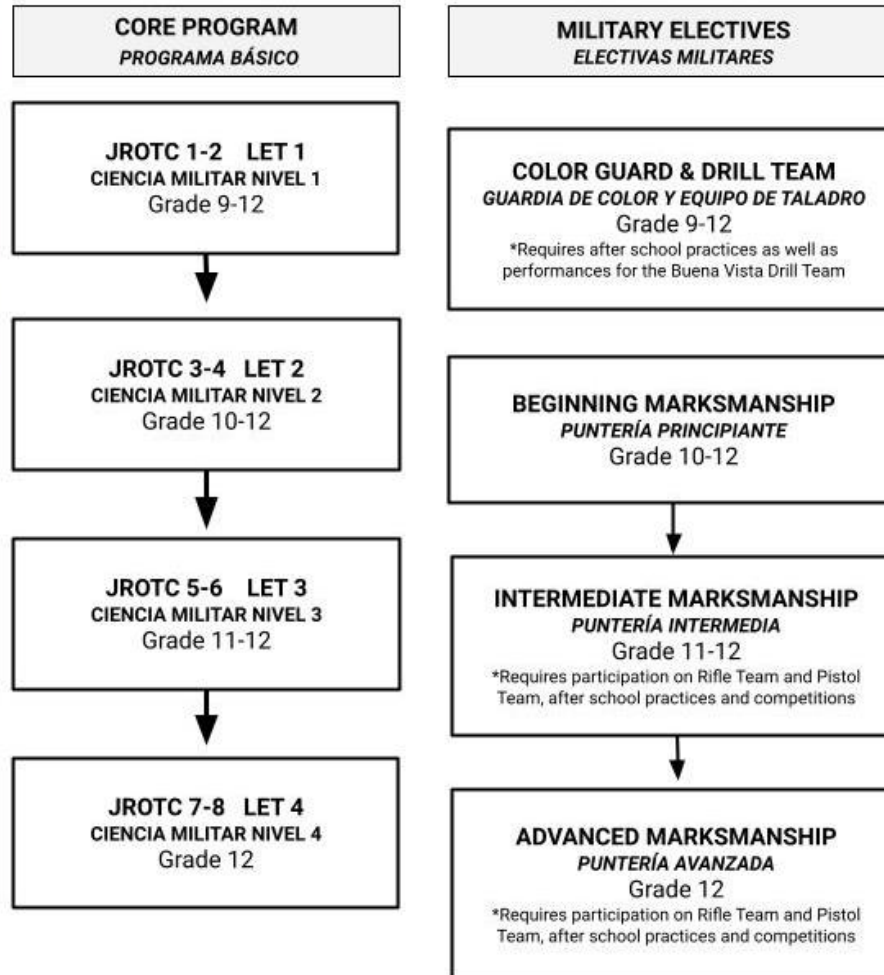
CORE PROGRAM
PROGRAMA BÁSICO

JROTC 1-2 LET 1
CIENCIA MILITAR NIVEL 1
Grade 9-12

JROTC 3-4 LET 2
CIENCIA MILITAR NIVEL 2
Grade 10-12

JROTC 5-6 LET 3
CIENCIA MILITAR NIVEL 3
Grade 11-12

JROTC 7-8 LET 4
CIENCIA MILITAR NIVEL 4
Grade 12

MILITARY ELECTIVES
ELECTIVAS MILITARES

COLOR GUARD & DRILL TEAM
GUARDIA DE COLOR Y EQUIPO DE TALADRO
Grade 9-12
*Requires after school practices as well as performances for the Buena Vista Drill Team

BEGINNING MARKSMANSHIP
PUNTERÍA PRINCIPIANTE
Grade 10-12

INTERMEDIATE MARKSMANSHIP
PUNTERÍA INTERMEDIA
Grade 11-12
*Requires participation on Rifle Team and Pistol Team, after school practices and competitions

ADVANCED MARKSMANSHIP
PUNTERÍA AVANZADA
Grade 12
*Requires participation on Rifle Team and Pistol Team, after school practices and competitions